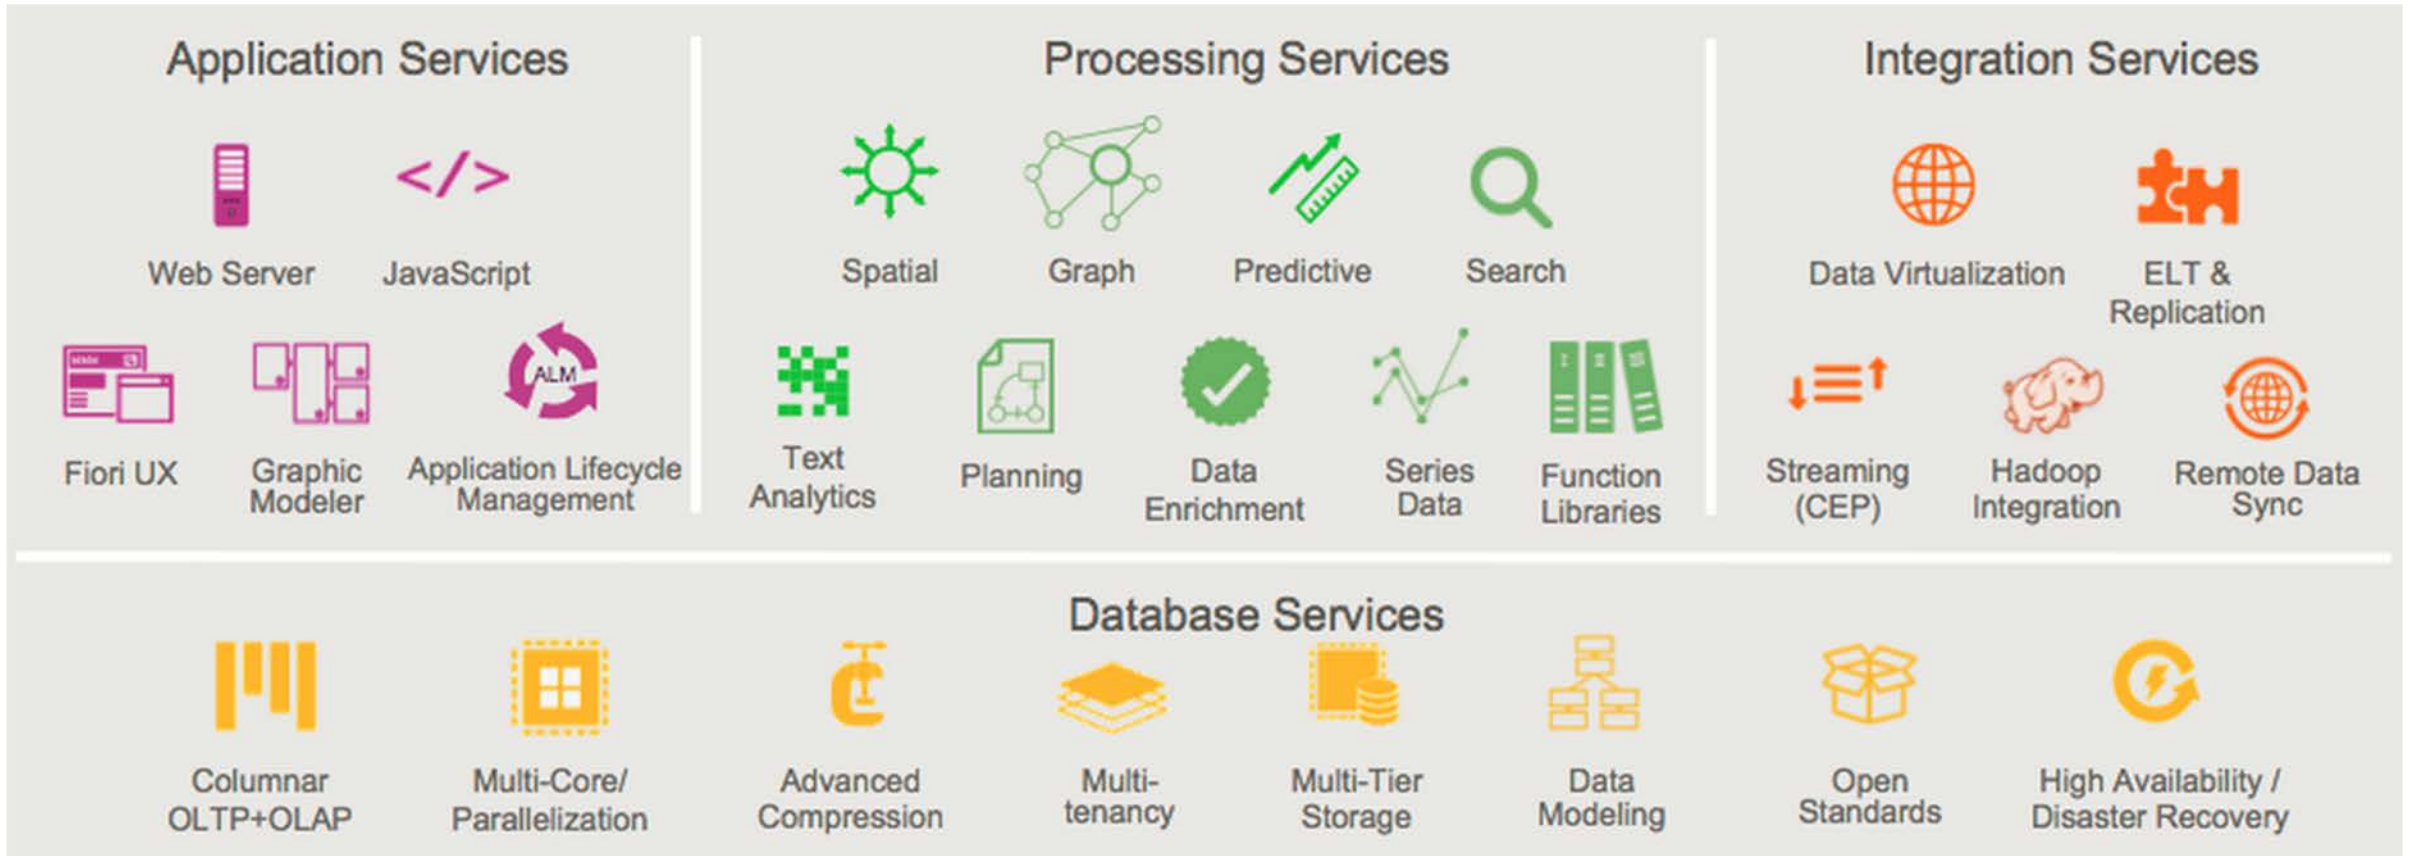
Application Services

</>

Web Server JavaScript

ALM

Fiori UX Graphic Modeler Application Lifecycle Management

Processing Services

Spatial Graph Predictive Search

Text Analytics Planning Data Enrichment Series Data Function Libraries

Integration Services

Data Virtualization ELT & Replication

Streaming (CEP) Hadoop Integration Remote Data Sync

Database Services

Columnar OLTP+OLAP Multi-Core/ Parallelization Advanced Compression Multi-tenancy Multi-Tier Storage Data Modeling Open Standards High Availability / Disaster Recovery